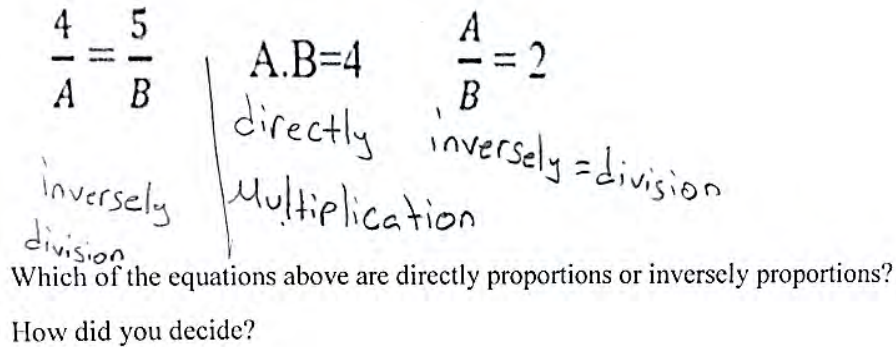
$\frac{4}{A} = \frac{5}{B}$ A.B=4 $\frac{A}{B} = 2$

directly inversely = division

inversely Multiplication

division

Which of the equations above are directly proportions or inversely proportions?

How did you decide?